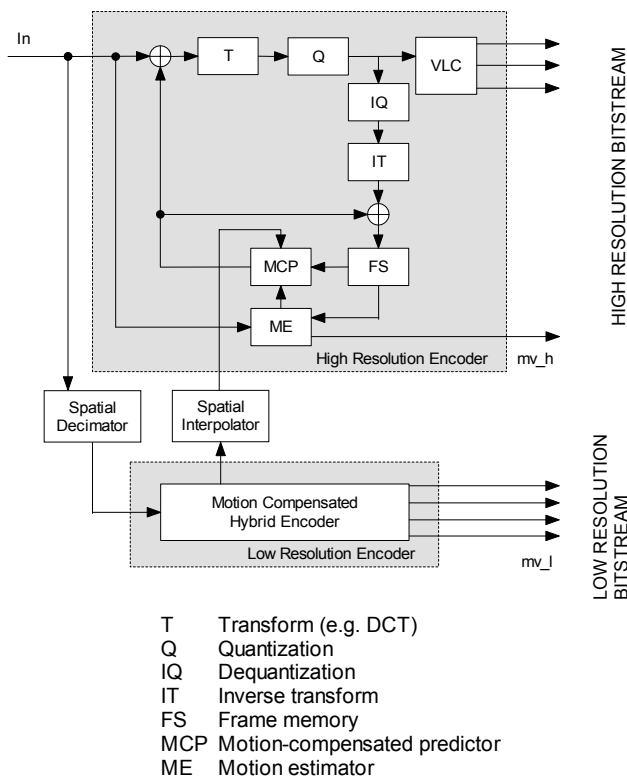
In

T

Q

VLC

IQ

IT

MCP

FS

ME

High Resolution Encoder

mv_h

HIGH RESOLUTION BITSTREAM

Spatial Decimator

Spatial Interpolator

Motion Compensated Hybrid Encoder

Low Resolution Encoder

mv_l

LOW RESOLUTION BITSTREAM

T Transform (e.g. DCT)
Q Quantization
IQ Dequantization
IT Inverse transform
FS Frame memory
MCP Motion-compensated predictor
ME Motion estimator